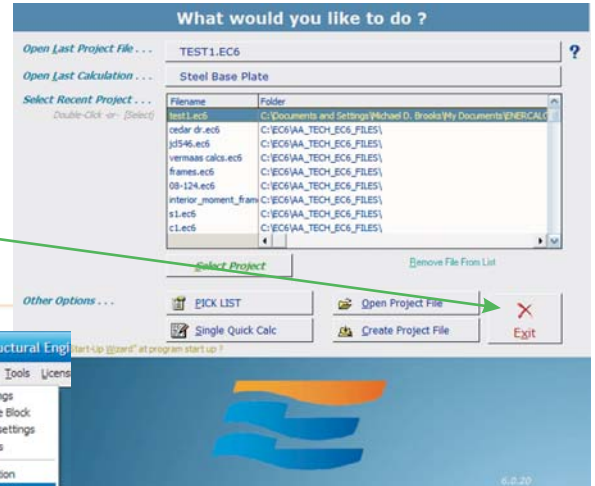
What would you like to do ?

Open Last Project File . . . TEST1.EC6 ?

Open Last Calculation . . . Steel Base Plate

Select Recent Project . . .
Double-Click -or- [Select]

| Filename | Folder |
|---|---|
| test1.ec6 | C:\Documents and Settings\Michael D. Brooks\My Documents\ENERCALC |
| cedar dr.ec6 | C:\EC6\AA_TECH_EC6_FILES\ |
| jd546.ec6 | C:\EC6\AA_TECH_EC6_FILES\ |
| vermaas calcs.ec6 | C:\EC6\AA_TECH_EC6_FILES\ |
| frames.ec6 | C:\EC6\AA_TECH_EC6_FILES\ |
| 08-124.ec6 | C:\EC6\AA_TECH_EC6_FILES\ |
| interior_moment_fram | C:\EC6\AA_TECH_EC6_FILES\ |
| s1.ec6 | C:\EC6\AA_TECH_EC6_FILES\ |
| c1.ec6 | C:\EC6\AA_TECH_EC6_FILES\ |

Select Project

Remove File From List

Other Options . . .

PICK LIST

Open Project File

Exit

Single Quick Calc

Create Project File

uctural Engi Start-Up Wizard" at program start up ?

Tools Licens

ngs
e Block
Settings
s
tion

6.0.20